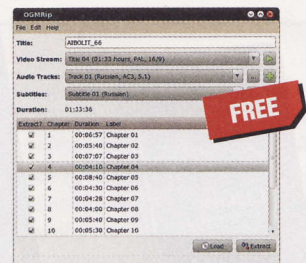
OGMRip

File Edit Help

Title: AIBOLIT_66

Video Stream: Title 04 (01:33 hours, PAL, 16/9)

Audio Tracks: Track 01 (Russian, AC3, 5.1)

Subtitles: Subtitle 01 (Russian)

Duration: 01:33:36

FREE

| Extract? | Chapter | Duration | Label |
|---|---|---|---|
| ☑ | 1 | 00:06:57 | Chapter 01 |
| ☑ | 2 | 00:05:40 | Chapter 02 |
| ☑ | 3 | 00:07:07 | Chapter 03 |
| ☑ | 4 | 00:04:10 | Chapter 04 |
| ☑ | 5 | 00:08:40 | Chapter 05 |
| ☑ | 6 | 00:04:30 | Chapter 06 |
| ☑ | 7 | 00:05:40 | Chapter 07 |
| ☑ | 8 | 00:04:00 | Chapter 08 |
| ☑ | 9 | 00:05:40 | Chapter 09 |
| ☑ | 10 | 00:05:30 | Chapter 10 |

Load Extract